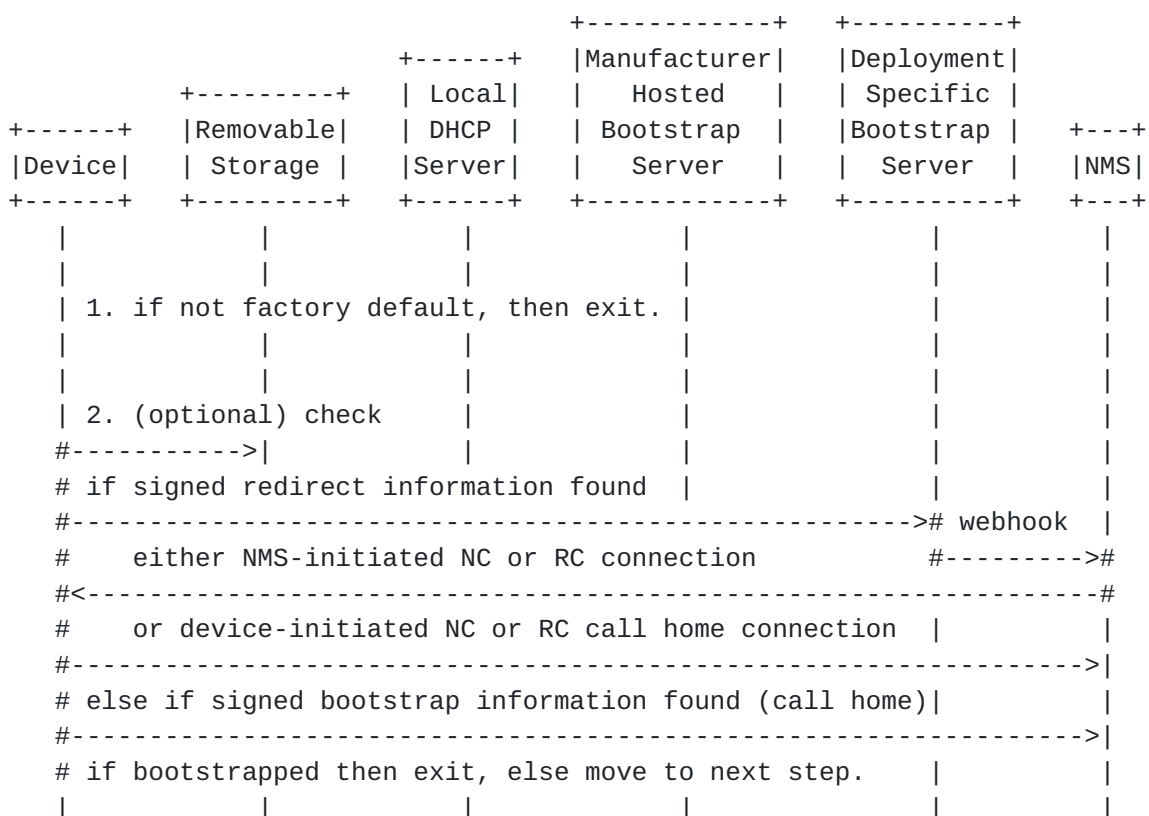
Device | Removable Storage | Local DHCP Server | Manufacturer Hosted Bootstrap Server | Deployment Specific Bootstrap Server | NMS

1. if not factory default, then exit.

2. (optional) check

if signed redirect information found

webhook

either NMS-initiated NC or RC connection

or device-initiated NC or RC call home connection

else if signed bootstrap information found (call home)

if bootstrapped then exit, else move to next step.